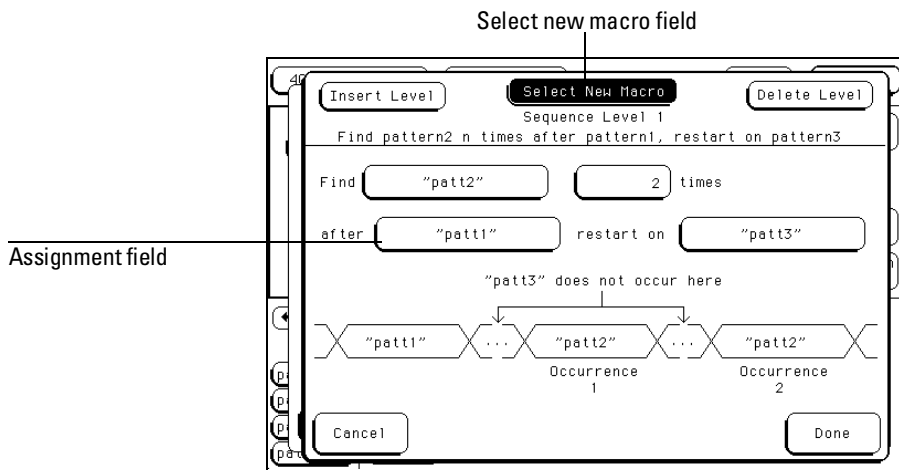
Select new macro field

Insert Level

Select New Macro

Delete Level

Sequence Level 1

Find pattern2 n times after pattern1, restart on pattern3

Find "patt2" 2 times

after "patt1" restart on "patt3"

Assignment field

"patt3" does not occur here

"patt1" ... "patt2" ... "patt2"

Occurrence 1

Occurrence 2

Cancel

Done